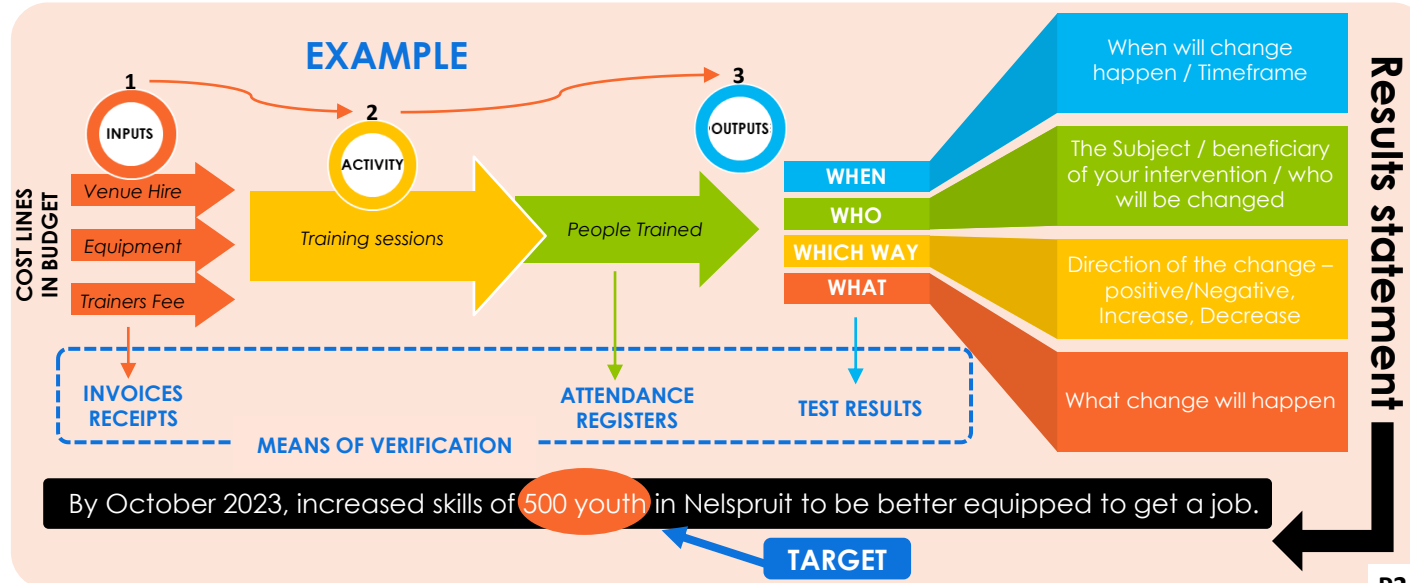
EXAMPLE

1
INPUTS

2
ACTIVITY

3
OUTPUTS

COST LINES IN BUDGET

Venue Hire

Equipment

Trainers Fee

Training sessions

People Trained

WHEN

WHO

WHICH WAY

WHAT

When will change happen / Timeframe

The Subject / beneficiary of your intervention / who will be changed

Direction of the change – positive/Negative, Increase, Decrease

What change will happen

Results statement

INVOICES RECEIPTS

ATTENDANCE REGISTERS

TEST RESULTS

MEANS OF VERIFICATION

By October 2023, increased skills of 500 youth in Nelspruit to be better equipped to get a job.

TARGET

P3